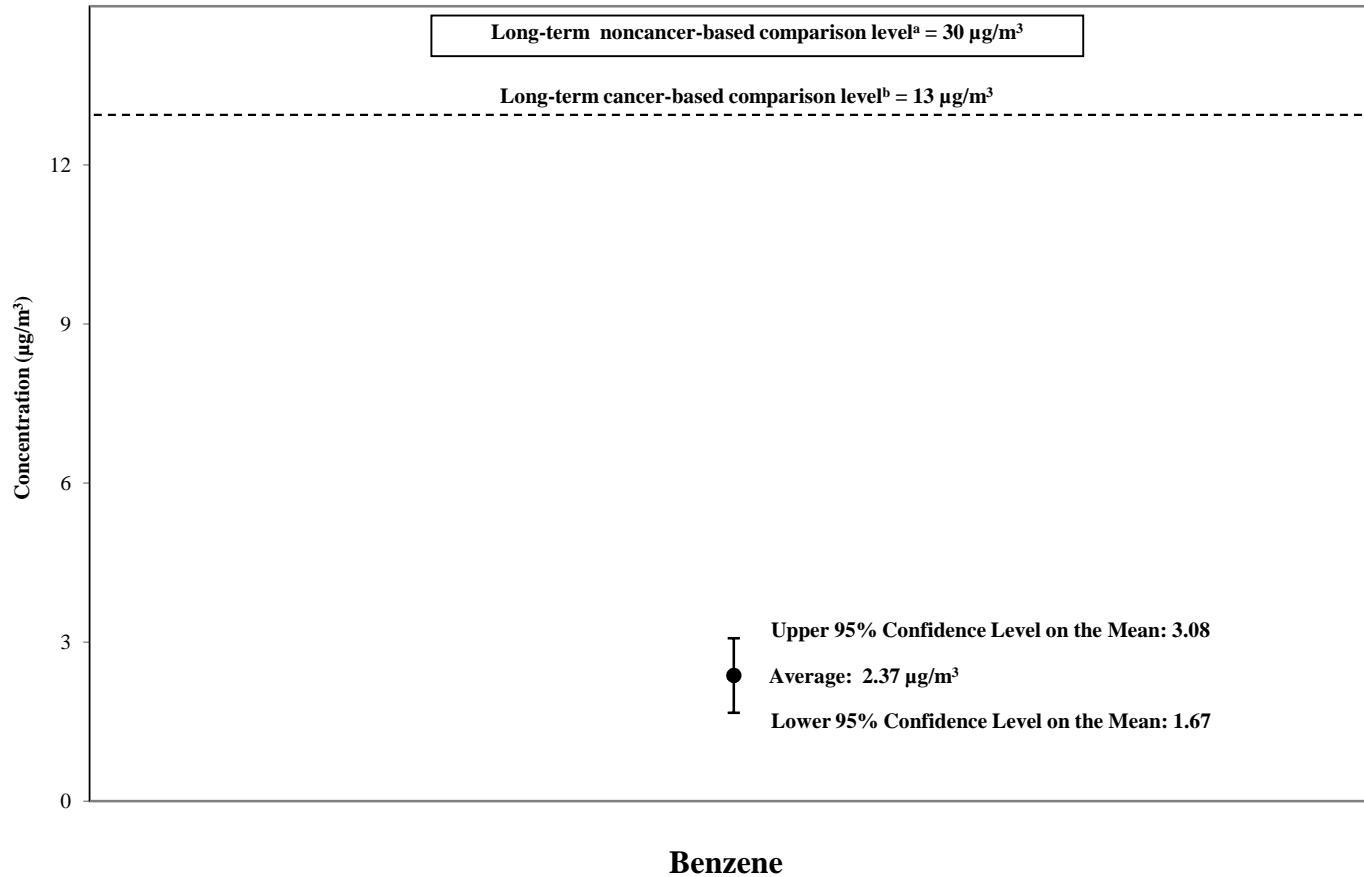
Long-term noncancer-based comparison level$^a$ = 30 µg/m$^3$

Long-term cancer-based comparison level$^b$ = 13 µg/m$^3$

12

9

6

3

0

Concentration (µg/m$^3$)

Upper 95% Confidence Level on the Mean: 3.08

Average: 2.37 µg/m$^3$

Lower 95% Confidence Level on the Mean: 1.67

Benzene